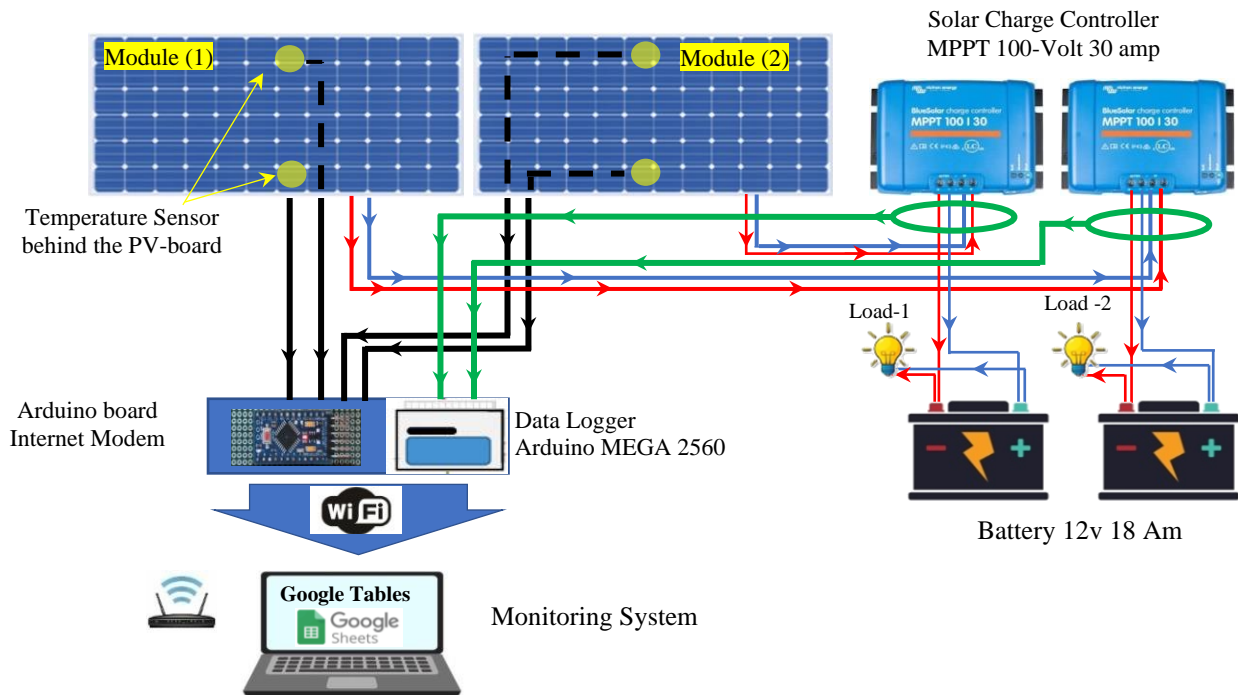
Module (1)

Module (2)

Solar Charge Controller
MPPT 100-Volt 30 amp

BlueSolar charge controller
MPPT 100 | 30

BlueSolar charge controller
MPPT 100 | 30

Temperature Sensor
behind the PV-board

Load-1

Load -2

Arduino board
Internet Modem

Data Logger
Arduino MEGA 2560

Wi Fi

Battery 12v 18 Am

Google Tables
Google Sheets

Monitoring System